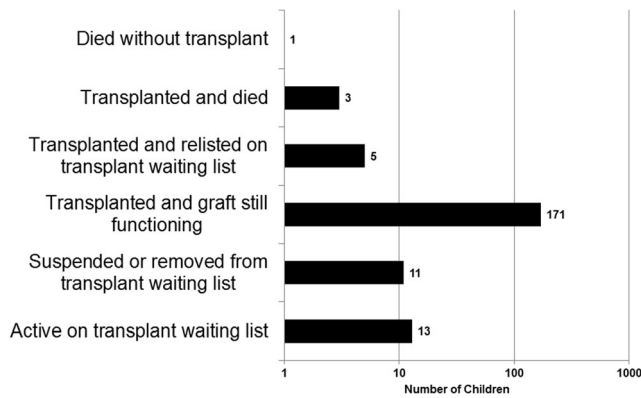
Died without transplant 1

Transplanted and died 3

Transplanted and relisted on transplant waiting list 5

Transplanted and graft still functioning 171

Suspended or removed from transplant waiting list 11

Active on transplant waiting list 13

1 10 100 1000

Number of Children